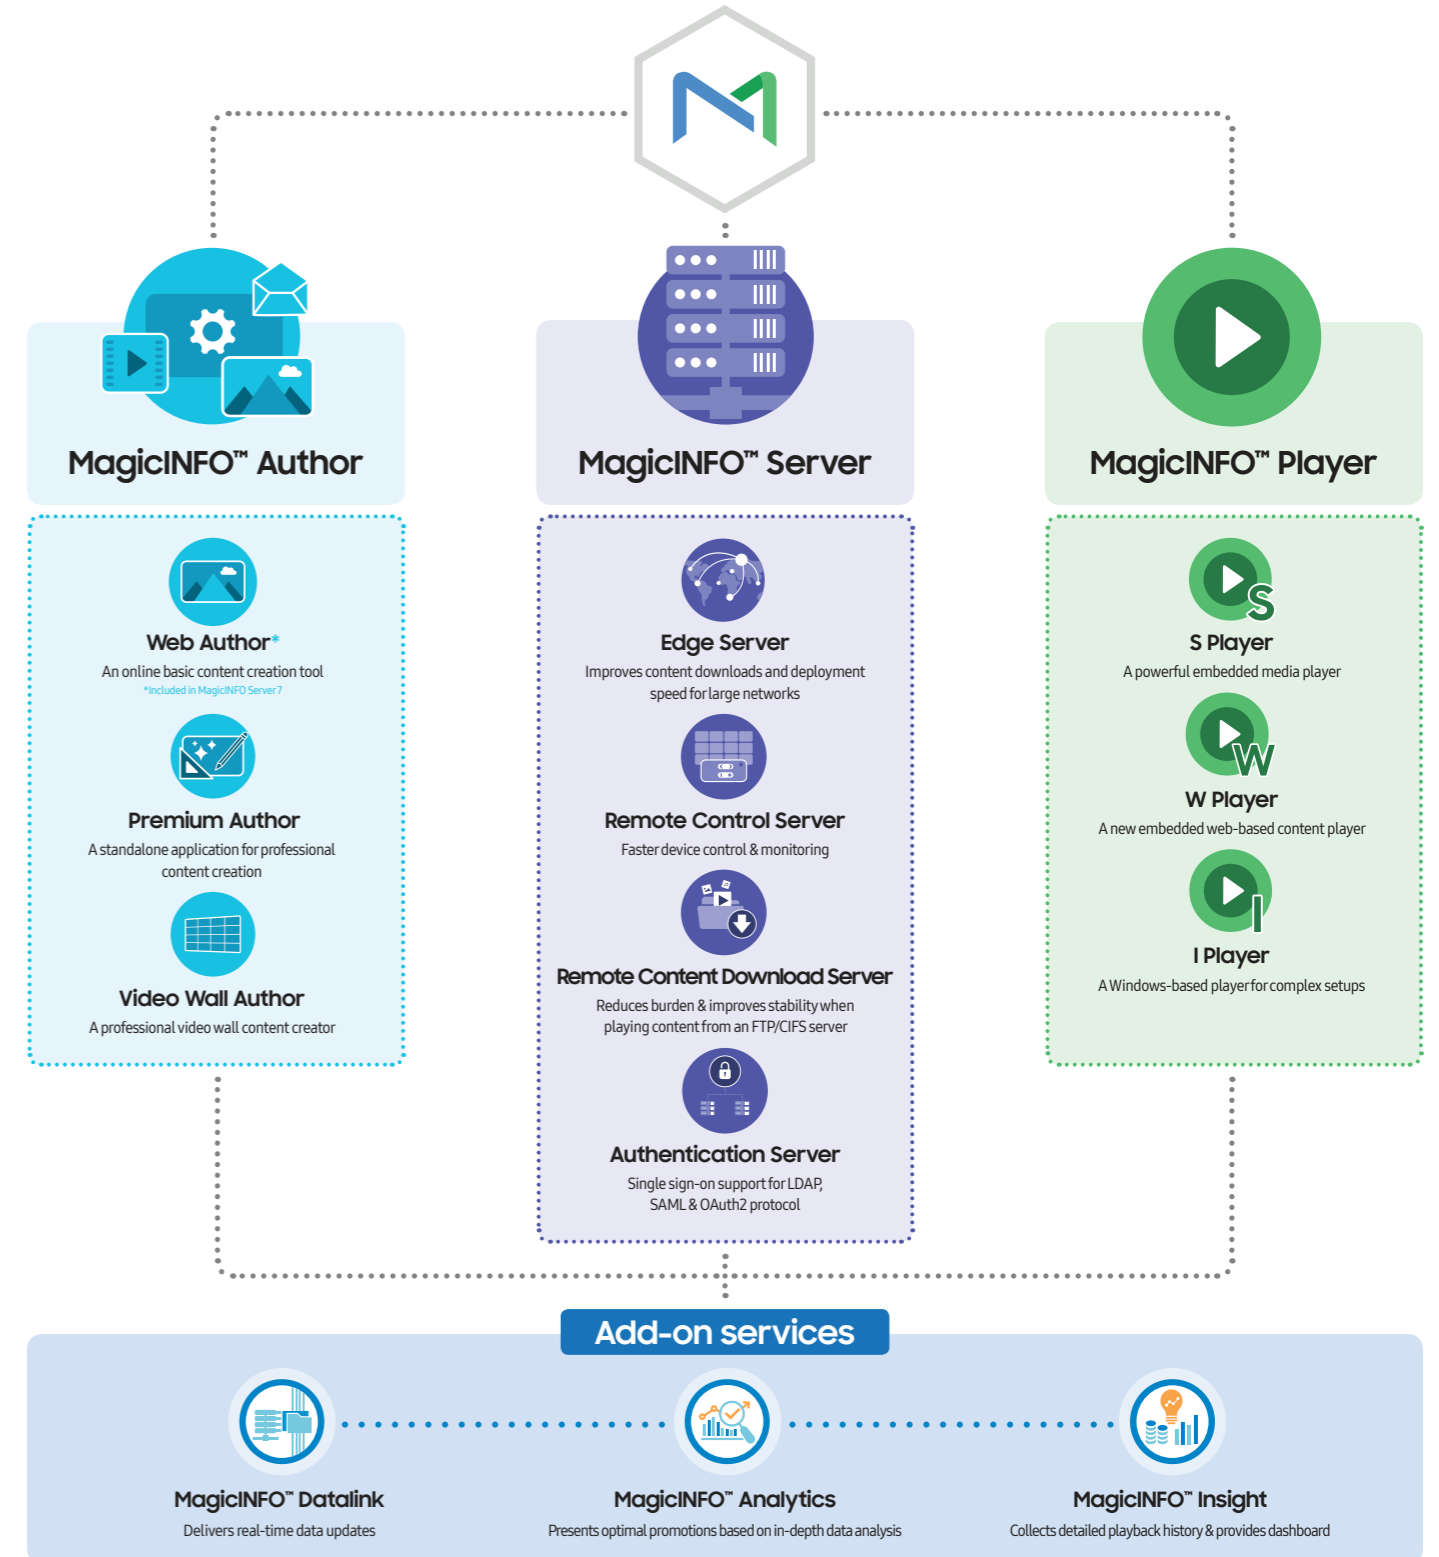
MagicINFO™ Author

Web Author*
An online basic content creation tool
*Included in MagicINFO Server7

Premium Author
A standalone application for professional content creation

Video Wall Author
A professional video wall content creator

MagicINFO™ Server

Edge Server
Improves content downloads and deployment speed for large networks

Remote Control Server
Faster device control & monitoring

Remote Content Download Server
Reduces burden & improves stability when playing content from an FTP/CIFS server

Authentication Server
Single sign-on support for LDAP, SAML & OAuth2 protocol

MagicINFO™ Player

S Player
A powerful embedded media player

W Player
A new embedded web-based content player

I Player
A Windows-based player for complex setups

Add-on services

MagicINFO™ Datalink
Delivers real-time data updates

MagicINFO™ Analytics
Presents optimal promotions based on in-depth data analysis

MagicINFO™ Insight
Collects detailed playback history & provides dashboard